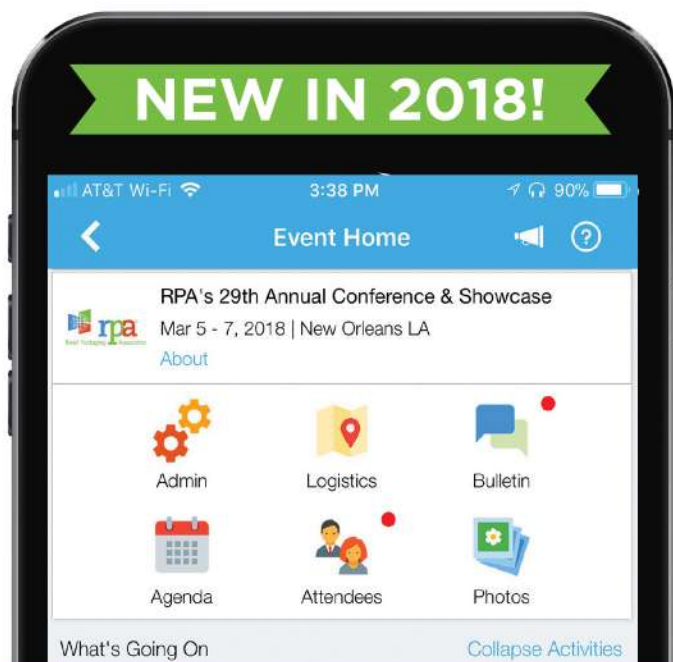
NEW IN 2018!

AT&T Wi-Fi 3:38 PM 90%

Event Home

RPA's 29th Annual Conference & Showcase
rpa
Reusable Packaging Association
Mar 5 - 7, 2018 | New Orleans LA
About

Admin
Logistics
Bulletin
Agenda
Attendees
Photos

What's Going On
Collapse Activities